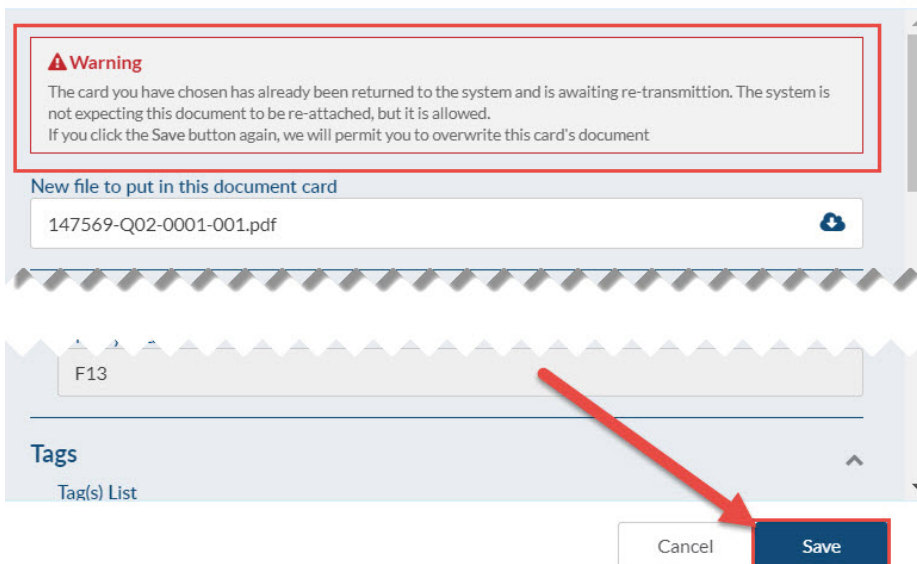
Warning

The card you have chosen has already been returned to the system and is awaiting re-transmittion. The system is not expecting this document to be re-attached, but it is allowed.
If you click the Save button again, we will permit you to overwrite this card's document

New file to put in this document card

147569-Q02-0001-001.pdf

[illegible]

F13

Tags

Tag(s) List

Cancel

Save